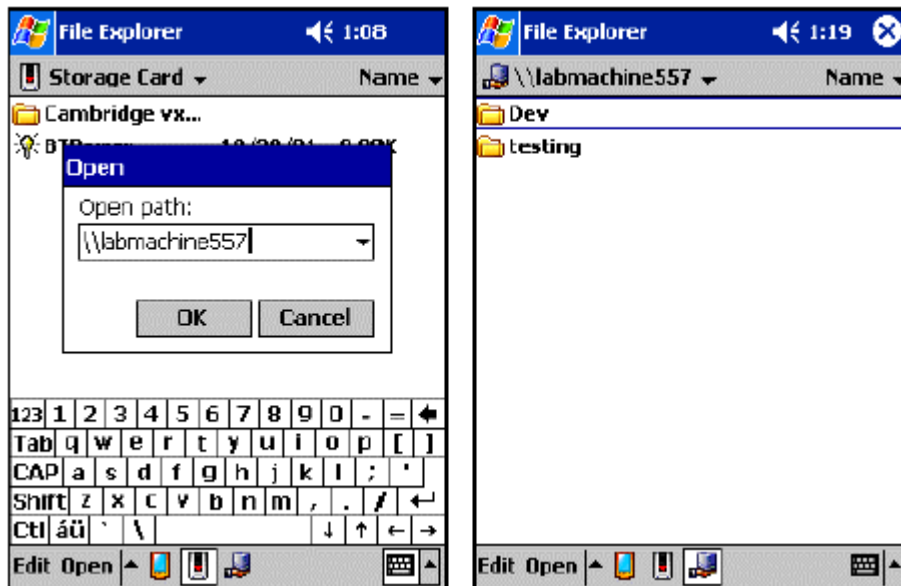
File Explorer 1:08

Storage Card Name

Cambridge vx...

BTP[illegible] 10/20/01 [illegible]

Open

Open path:

\\labmachine557

OK Cancel

123 1 2 3 4 5 6 7 8 9 0 - =

Tab q w e r t y u i o p [ ]

CAP a s d f g h j k l ; '

Shift z x c v b n m , . /

Ctl áü ` \

Edit Open

File Explorer 1:19

\\labmachine557 Name

Dev

testing

Edit Open